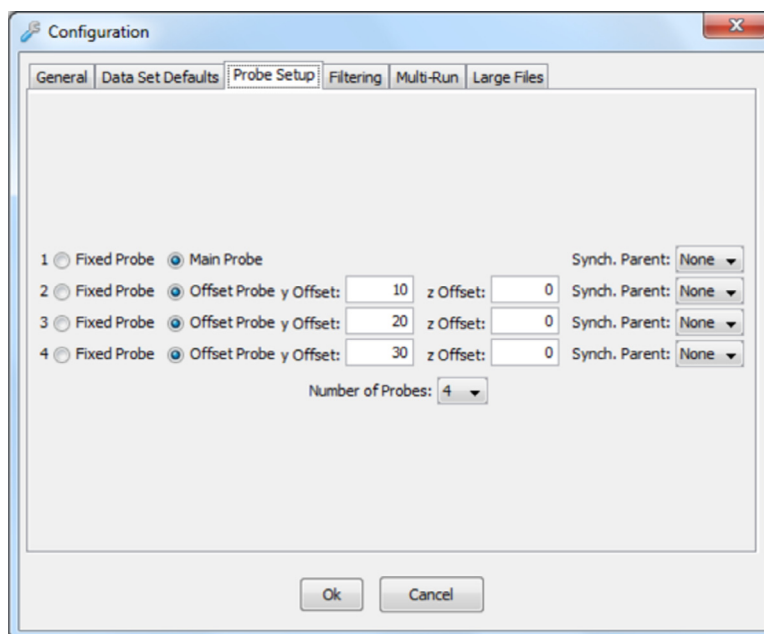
Configuration

General | Data Set Defaults | Probe Setup | Filtering | Multi-Run | Large Files

1 Fixed Probe Main Probe Synch. Parent: None
2 Fixed Probe Offset Probe y Offset: 10 z Offset: 0 Synch. Parent: None
3 Fixed Probe Offset Probe y Offset: 20 z Offset: 0 Synch. Parent: None
4 Fixed Probe Offset Probe y Offset: 30 z Offset: 0 Synch. Parent: None

Number of Probes: 4

Ok Cancel